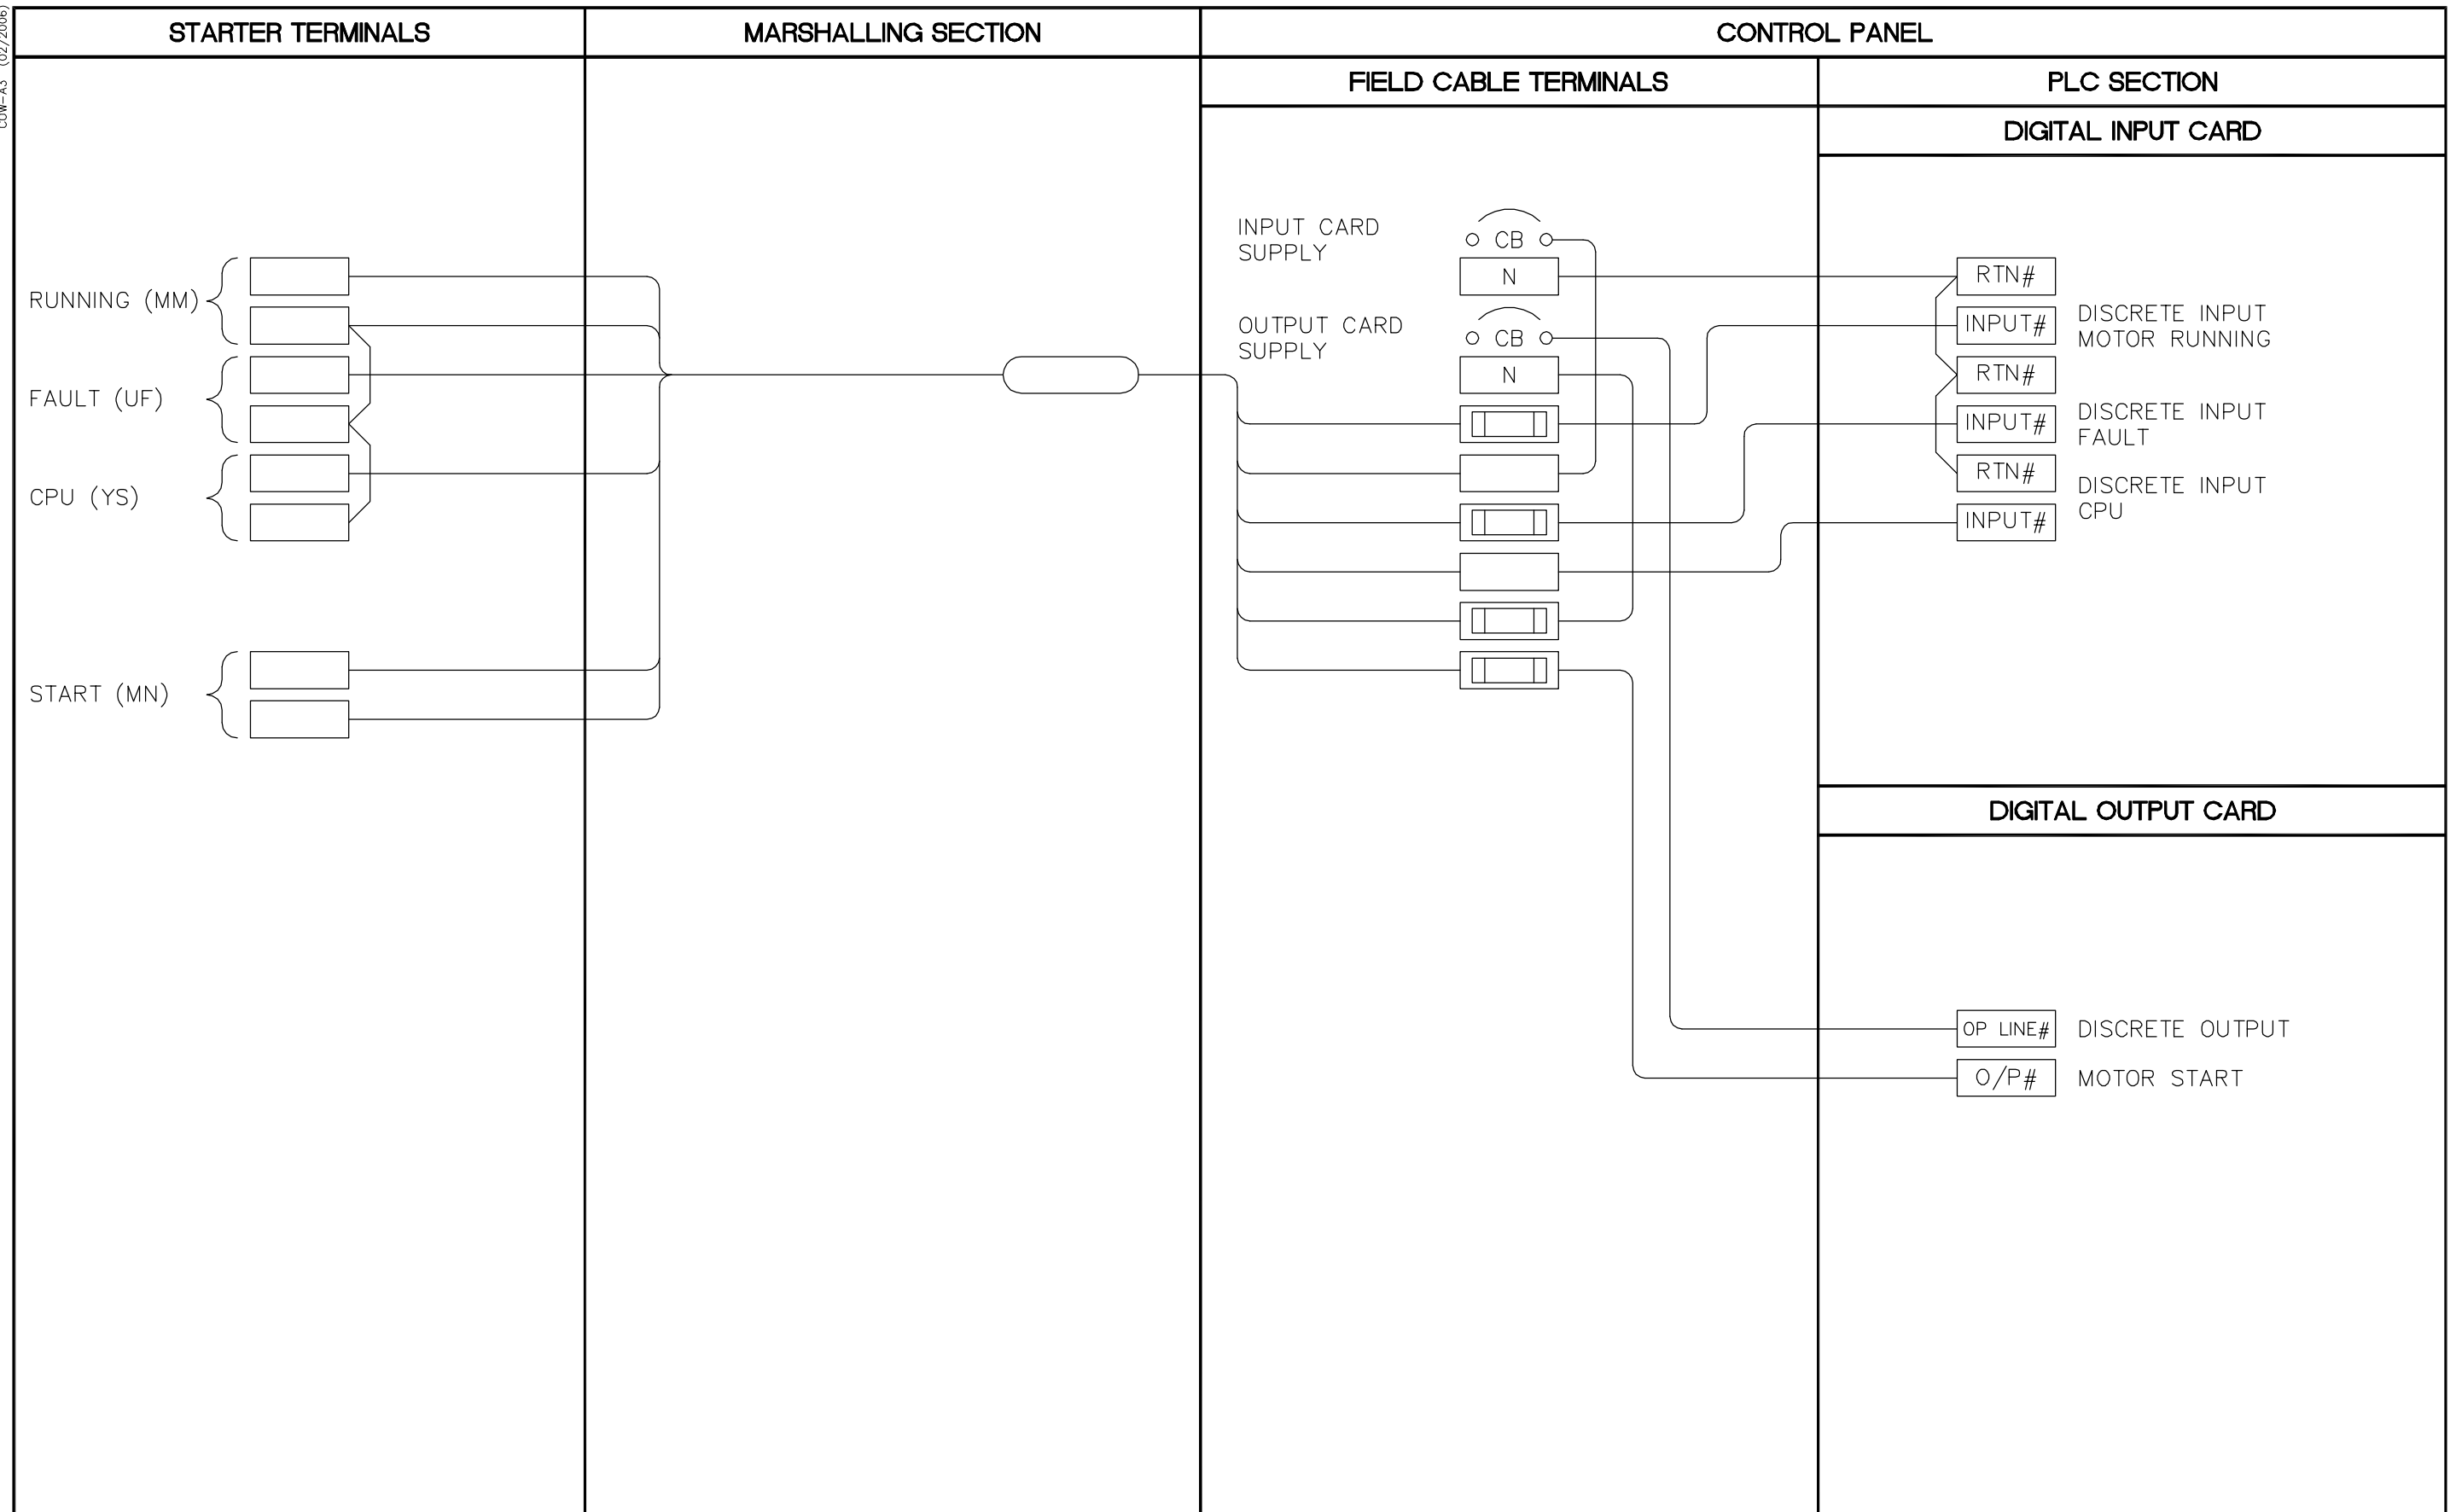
COW-A3 (02/2006)

STARTER TERMINALS

MARSHALLING SECTION

CONTROL PANEL

FIELD CABLE TERMINALS

PLC SECTION

DIGITAL INPUT CARD

RUNNING (MM)

FAULT (UF)

CPU (YS)

START (MN)

INPUT CARD SUPPLY

CB

N

OUTPUT CARD SUPPLY

CB

N

RTN#

INPUT#

DISCRETE INPUT MOTOR RUNNING

RTN#

INPUT#

DISCRETE INPUT FAULT

RTN#

DISCRETE INPUT CPU

INPUT#

DIGITAL OUTPUT CARD

OP LINE#

DISCRETE OUTPUT

O/P#

MOTOR START